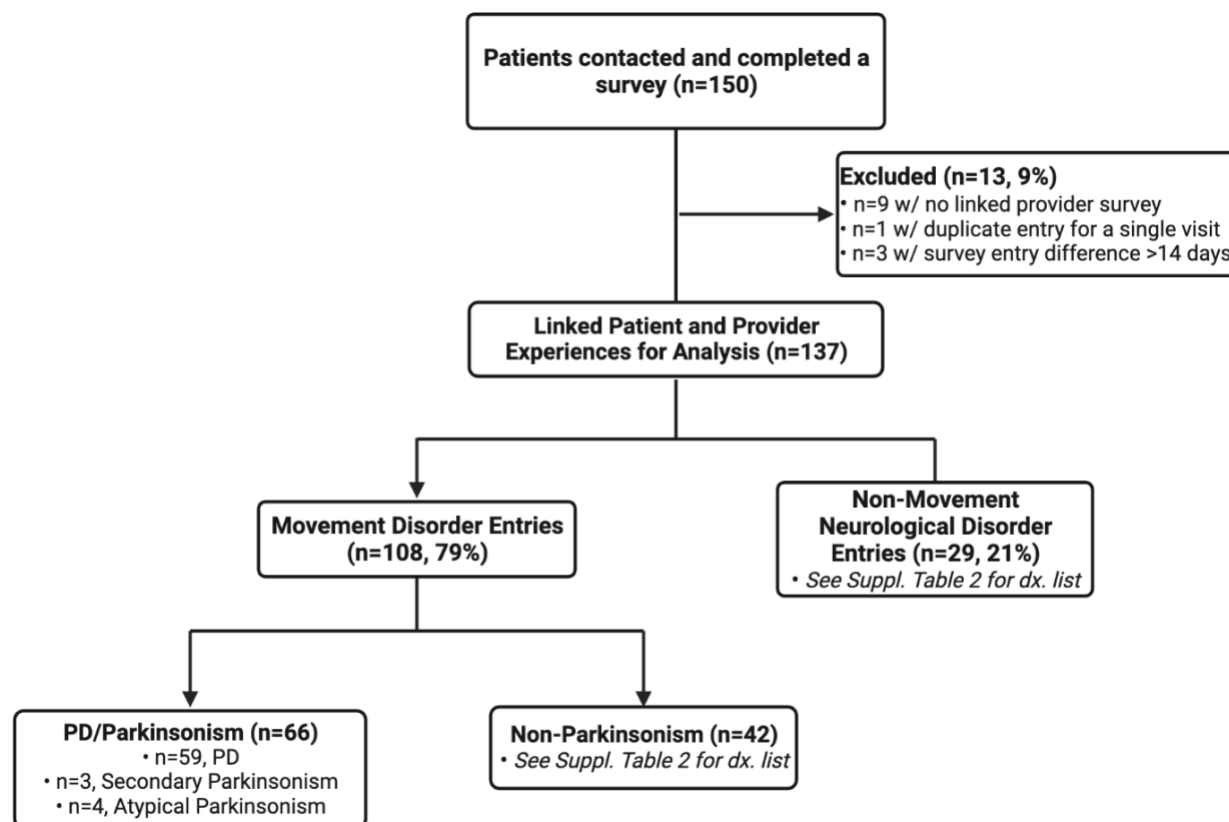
Patients contacted and completed a survey (n=150)

Excluded (n=13, 9%)
• n=9 w/ no linked provider survey
• n=1 w/ duplicate entry for a single visit
• n=3 w/ survey entry difference >14 days

Linked Patient and Provider Experiences for Analysis (n=137)

Movement Disorder Entries (n=108, 79%)

Non-Movement Neurological Disorder Entries (n=29, 21%)
• See Suppl. Table 2 for dx. list

PD/Parkinsonism (n=66)
• n=59, PD
• n=3, Secondary Parkinsonism
• n=4, Atypical Parkinsonism

Non-Parkinsonism (n=42)
• See Suppl. Table 2 for dx. list